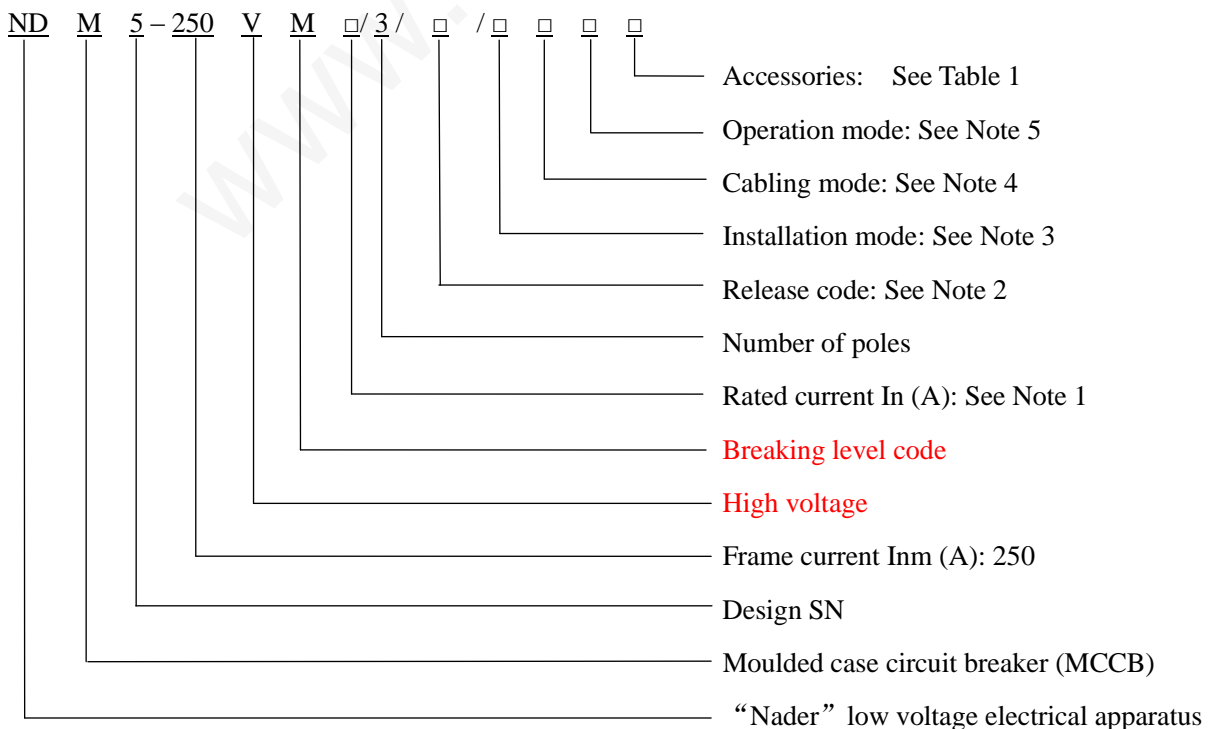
ND M 5 – 250 V M □/ 3 / □ / □ □ □ □

Accessories: See Table 1

Operation mode: See Note 5

Cabling mode: See Note 4

Installation mode: See Note 3

Release code: See Note 2

Number of poles

Rated current In (A): See Note 1

Breaking level code

High voltage

Frame current Inm (A): 250

Design SN

Moulded case circuit breaker (MCCB)

“Nader” low voltage electrical apparatus